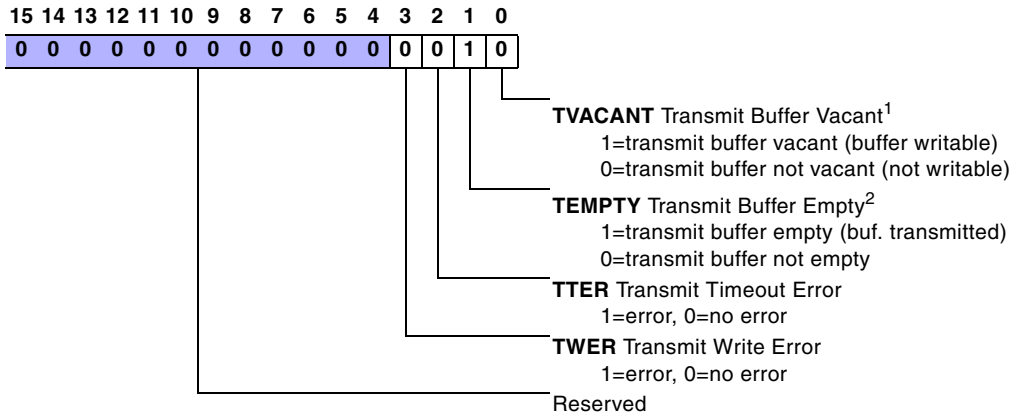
15 14 13 12 11 10 9 8 7 6 5 4 3 2 1 0

| 0 | 0 | 0 | 0 | 0 | 0 | 0 | 0 | 0 | 0 | 0 | 0 | 0 | 0 | 1 | 0 |
|---|---|---|---|---|---|---|---|---|---|---|---|---|---|---|---|

**TVACANT** Transmit Buffer Vacant$^1$
1=transmit buffer vacant (buffer writable)
0=transmit buffer not vacant (not writable)

**TEMPTY** Transmit Buffer Empty$^2$
1=transmit buffer empty (buf. transmitted)
0=transmit buffer not empty

**TTER** Transmit Timeout Error
1=error, 0=no error

**TWER** Transmit Write Error
1=error, 0=no error

Reserved